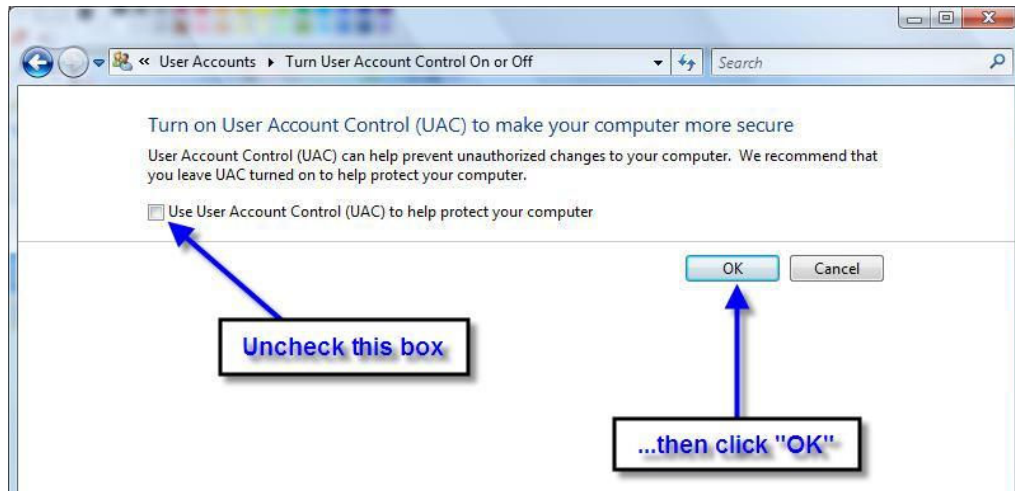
« User Accounts ▸ Turn User Account Control On or Off

Search

Turn on User Account Control (UAC) to make your computer more secure

User Account Control (UAC) can help prevent unauthorized changes to your computer. We recommend that you leave UAC turned on to help protect your computer.

Use User Account Control (UAC) to help protect your computer

OK

Cancel

Uncheck this box

...then click "OK"